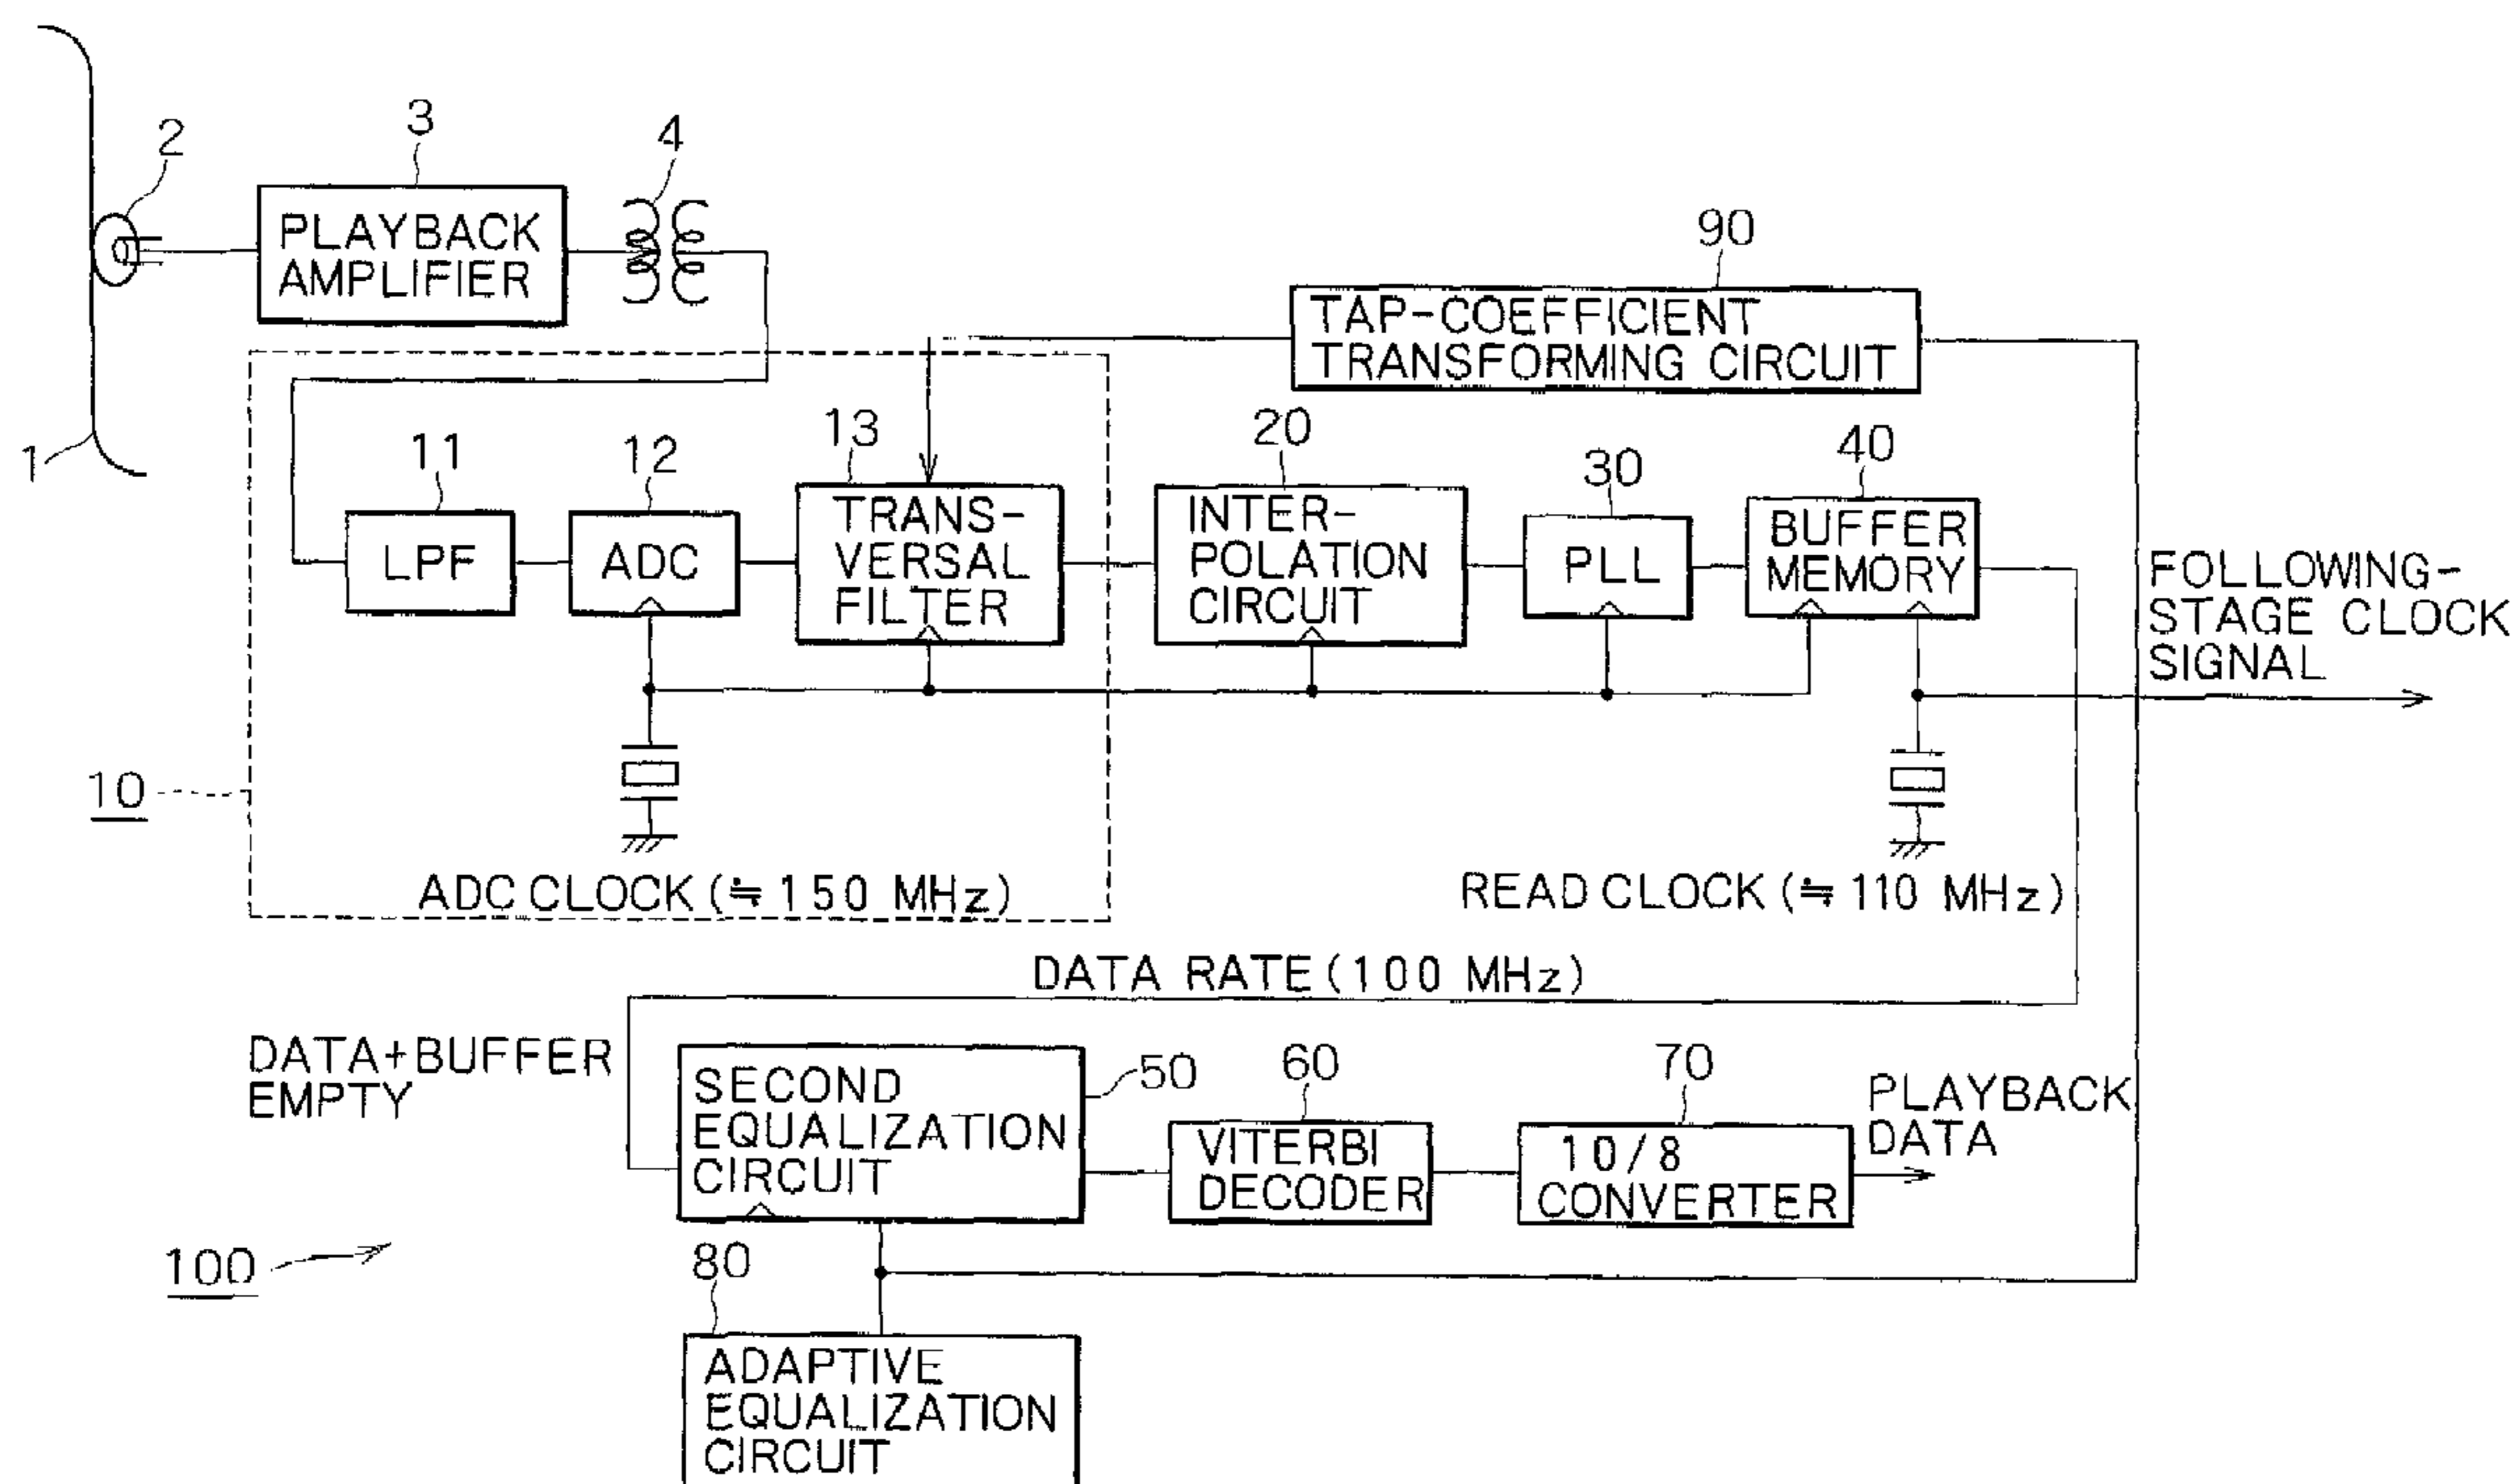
2
3
PLAYBACK AMPLIFIER
4
90
TAP-COEFFICIENT TRANSFORMING CIRCUIT
1
11
LPF
12
ADC
13
TRANS-VERSAL FILTER
20
INTER-POLATION CIRCUIT
30
PLL
40
BUFFER MEMORY
FOLLOWING-STAGE CLOCK SIGNAL
10
ADC CLOCK (≒150 MHz)
READ CLOCK (≒110 MHz)
DATA RATE (100 MHz)
DATA+BUFFER EMPTY
SECOND EQUALIZATION CIRCUIT
50
60
VITERBI DECODER
70
10/8 CONVERTER
PLAYBACK DATA
100
80
ADAPTIVE EQUALIZATION CIRCUIT